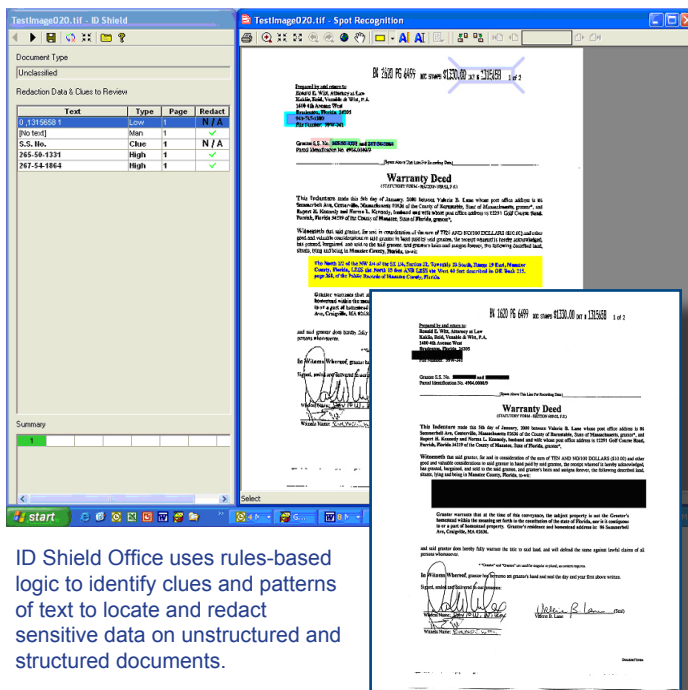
TestImage020.tif - ID Shield

Document Type

Unclassified

Redaction Data & Clues to Review

| Text | Type | Page | Redact |
|---|---|---|---|
| 0 ,1315658 1 | Low | 1 | N/A |
| [No text] | Man | 1 | ✓ |
| S.S. No. | Clue | 1 | N/A |
| 265-50-1331 | High | 1 | ✓ |
| 267-54-1864 | High | 1 | ✓ |

Summary

TestImage020.tif - Spot Recognition

BK 1620 PG 6499 DOC STAMPS $1330.00 INT # 1315658 1 of 2

Warranty Deed

Select

start

BK 1620 PG 6499 DOC STAMPS $1330.00 INT # 1315658 1 of 2

Warranty Deed

ID Shield Office uses rules-based logic to identify clues and patterns of text to locate and redact sensitive data on unstructured and structured documents.